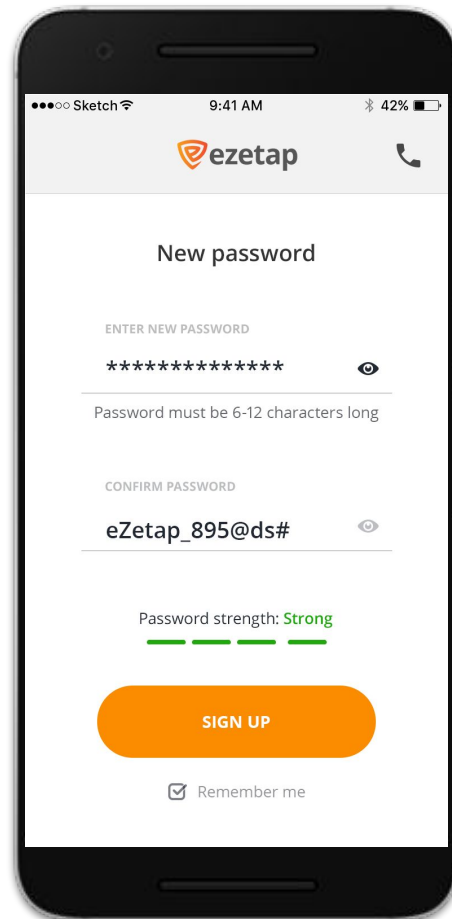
●●●○○ Sketch 9:41 AM 42%

ezetap

New password

ENTER NEW PASSWORD

*************

Password must be 6-12 characters long

CONFIRM PASSWORD

eZetap_895@ds#

Password strength: Strong

SIGN UP

Remember me